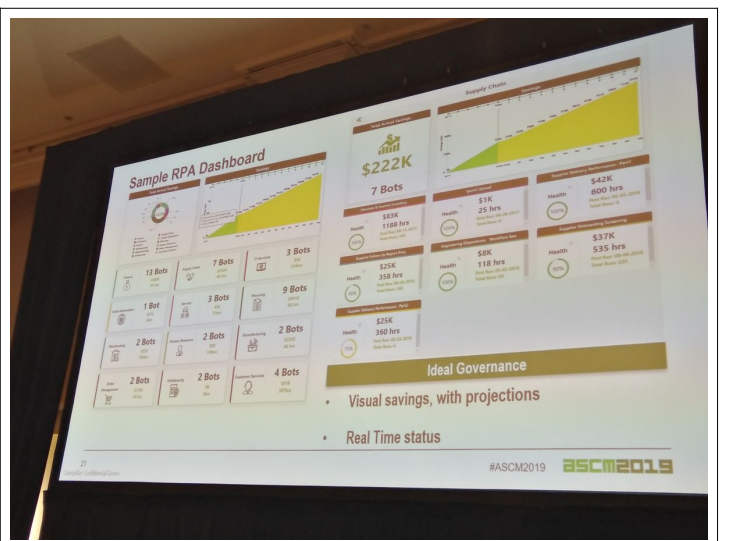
Sample RPA Dashboard

Total Actual Savings

Savings

13 Bots

7 Bots

3 Bots

1 Bot

3 Bots

9 Bots

2 Bots

2 Bots

2 Bots

2 Bots

2 Bots

4 Bots

Supply Chain

Savings

Total Actual Savings

$222K

7 Bots

Health

$83K

1188 hrs

Health

$1K

25 hrs

Health

$42K

600 hrs

Health

$25K

358 hrs

Health

$8K

118 hrs

Health

$37K

535 hrs

Health

$25K

360 hrs

Ideal Governance

• Visual savings, with projections

• Real Time status

21

#ASCM2019 ASCM2019